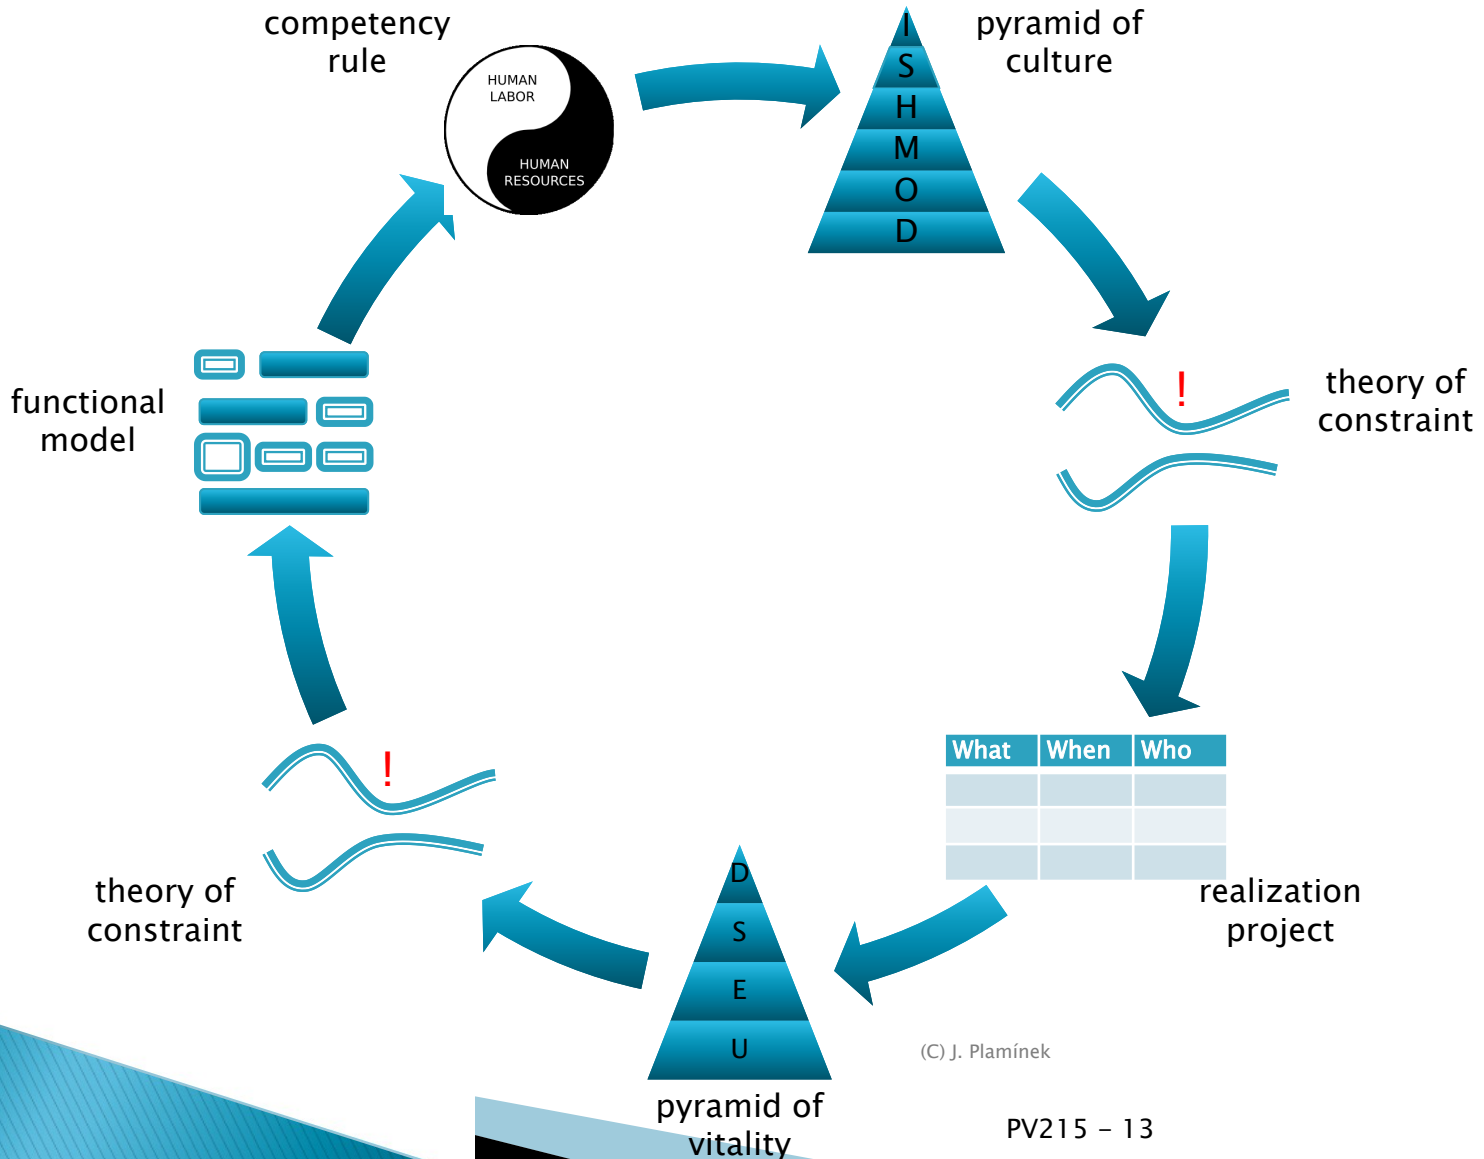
competency rule

HUMAN LABOR

HUMAN RESOURCES

pyramid of culture

I
S
H
M
O
D

theory of constraint

!

functional model

What | When | Who

realization project

theory of constraint

!

D
S
E
U

pyramid of vitality

(C) J. Plamínek

PV215 - 13